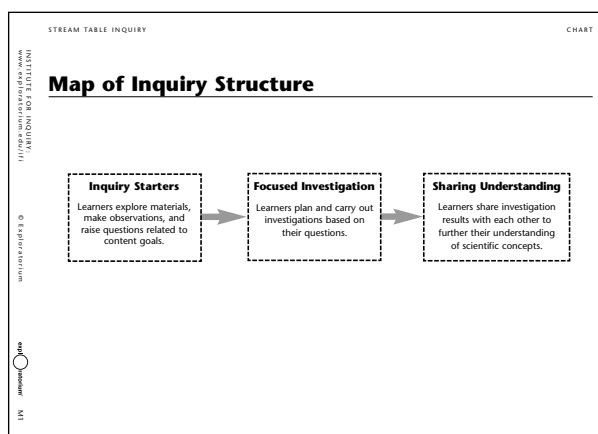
STREAM TABLE INQUIRY

CHART

INSTITUTE FOR INQUIRY
www.exploratorium.edu/IFI

© Exploratorium

exploratorium

M1

Map of Inquiry Structure

Inquiry Starters
Learners explore materials, make observations, and raise questions related to content goals.

Focused Investigation
Learners plan and carry out investigations based on their questions.

Sharing Understanding
Learners share investigation results with each other to further their understanding of scientific concepts.